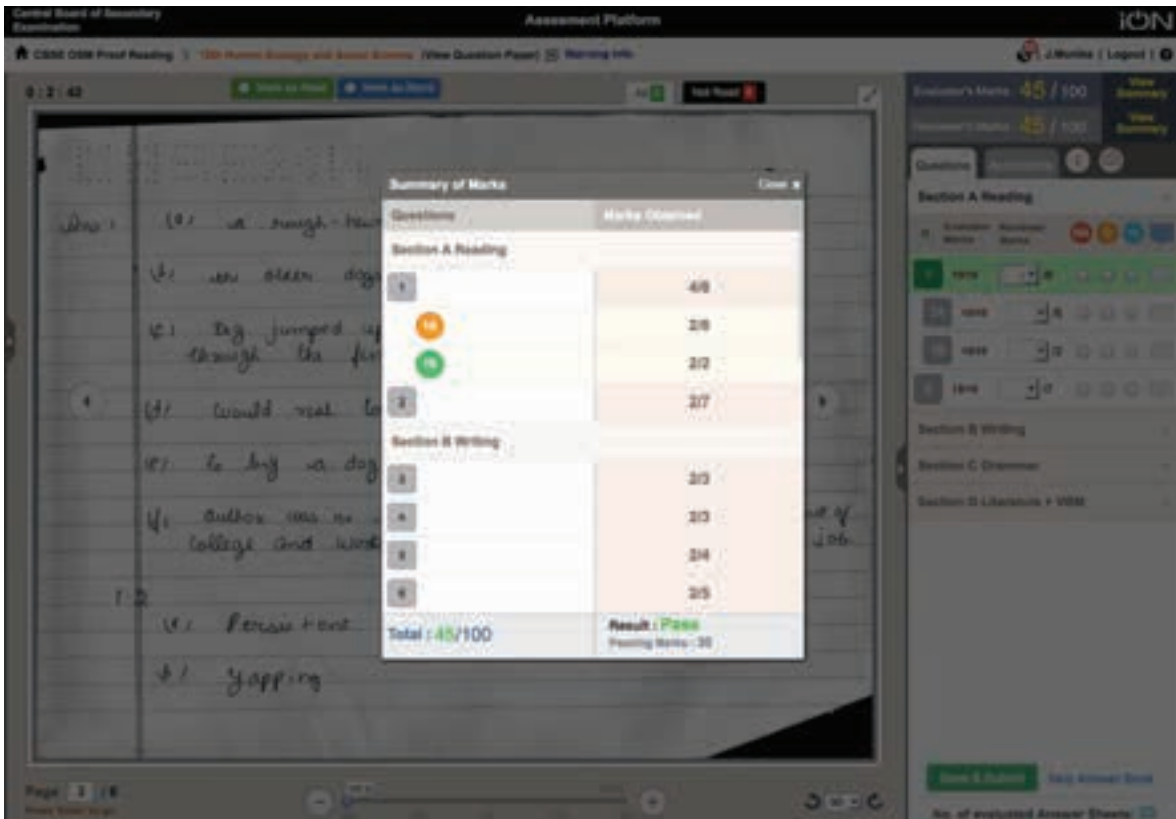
Central Board of Secondary Examination

Assessment Platform

iON

CBSE OSM Proof Reading > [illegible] (View Question Paper) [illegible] Marking info

J.Monika | Logout

0 : 2 : 42

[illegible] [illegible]

Not Read

Evaluator's Marks 45 / 100 View Summary

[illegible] Marks 45 / 100 View Summary

Questions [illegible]

Section A Reading

Summary of Marks Close ×

| Questions | Marks Obtained |
|---|---|
| Section A Reading | |
| 1 | 4/8 |
| 1a | 2/6 |
| 1b | 2/2 |
| 2 | 2/7 |
| Section B Writing | |
| 3 | 2/3 |
| 4 | 2/3 |
| 5 | 2/4 |
| 6 | 2/5 |
| Total : 45/100 | Result : Pass Passing Marks : 33 |

Ans 1 (a) a rough-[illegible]

(b) an older dog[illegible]

(c) Dog jumped u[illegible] through the fur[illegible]

(d) would not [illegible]

(e) to buy a dog

(f) author was n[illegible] college and wor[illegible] of job.

1.2

(i) Persistent

(ii) yapping

Section B Writing

Section C Grammar

Section D Literature + VBM

Page 3 / 8

Save & Submit

Skip Answer Book

No. of evaluated Answer Sheets: